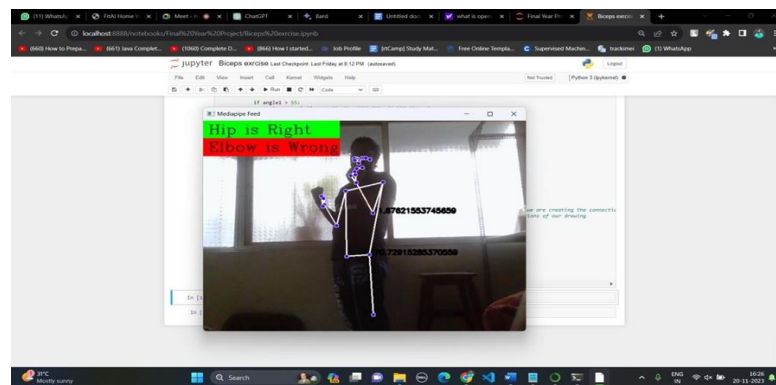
(11) WhatsApp | FitAI Home | Meet - | ChatGPT | Bard | Untitled doc | what is open | Final Year Pr | Biceps exercis | +

localhost:8888/notebooks/Final%20Year%20Project/Biceps%20exercise.ipynb

(660) How to Prepa... | (661) Java Complet... | (1060) Complete D... | (866) How I started... | Job Profile | [rtCamp] Study Mat... | Free Online Templa... | Supervised Machin... | trackmer | (1) WhatsApp

jupyter Biceps excrise Last Checkpoint: Last Friday at 8:12 PM (autosaved)

Logout

File Edit View Insert Cell Kernel Widgets Help

Not Trusted | Python 3 (ipykernel)

Run | Code

if angle1 > 55:

Mediapipe Feed

Hip is Right

Elbow is Wrong

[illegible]57621553745659

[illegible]72915285370559

we are creating the connecti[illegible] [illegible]ions of our drawing

In [

In [

31°C Mostly sunny

Search

ENG IN

16:26 20-11-2023